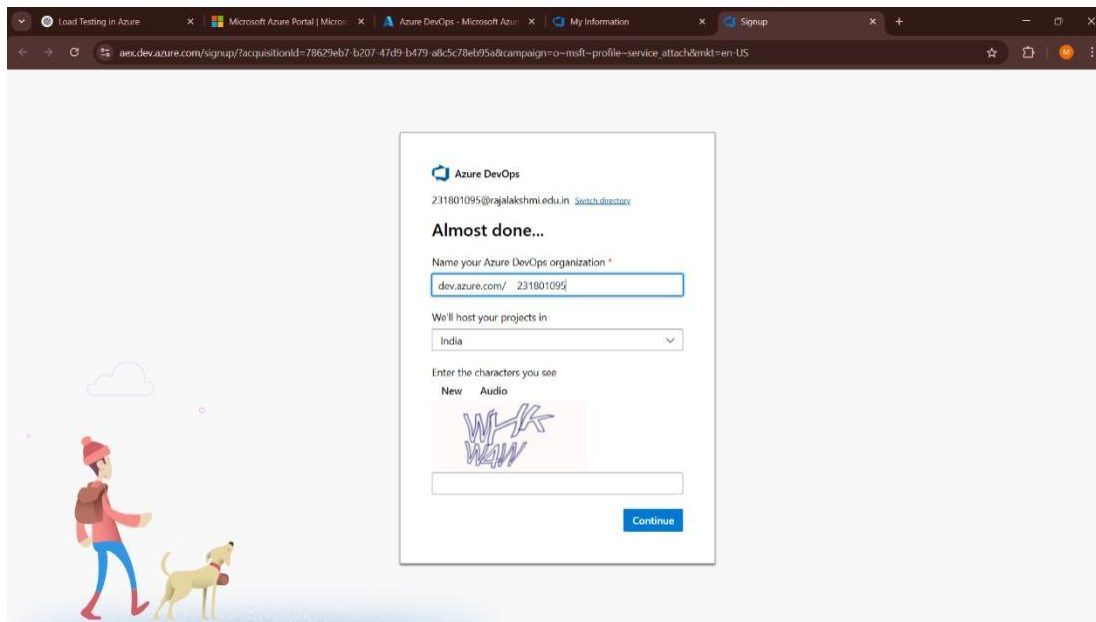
Load Testing in Azure | Microsoft Azure Portal | Micros | Azure DevOps - Microsoft Azur | My Information | Signup

aex.dev.azure.com/signup/?acquisitionId=78629eb7-b207-47d9-b479-a8c5c78eb95a&campaign=o~msft~profile~service_attach&mkt=en-US

Azure DevOps

231801095@rajalakshmi.edu.in Switch directory

Almost done...

Name your Azure DevOps organization *

dev.azure.com/ 231801095

We'll host your projects in

India

Enter the characters you see

New Audio

WHK WAW

Continue